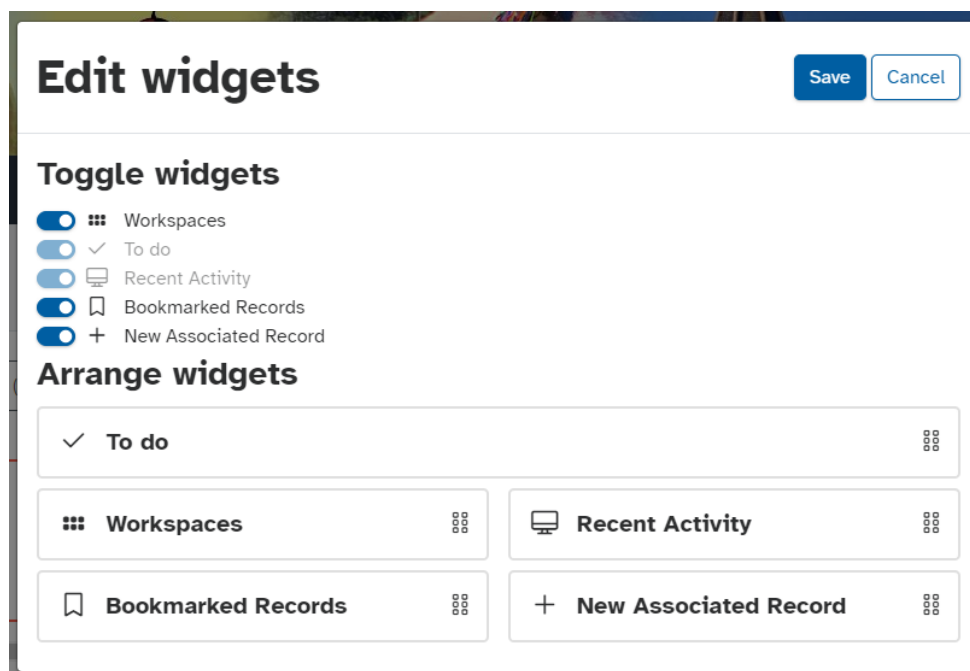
Edit widgets

Save Cancel

Toggle widgets

Workspaces
To do
Recent Activity
Bookmarked Records
New Associated Record

Arrange widgets

To do

Workspaces

Recent Activity

Bookmarked Records

New Associated Record